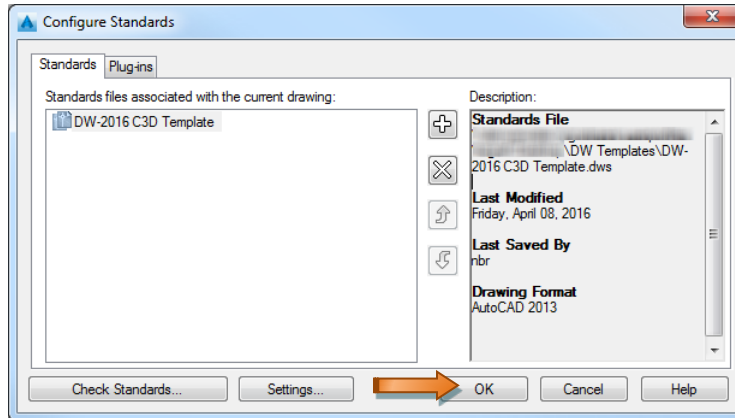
Configure Standards

Standards | Plug-ins

Standards files associated with the current drawing:

DW-2016 C3D Template

Description:

Standards File
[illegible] \DW Templates\DW-2016 C3D Template.dws

Last Modified
Friday, April 08, 2016

Last Saved By
nbr

Drawing Format
AutoCAD 2013

Check Standards... | Settings... | OK | Cancel | Help